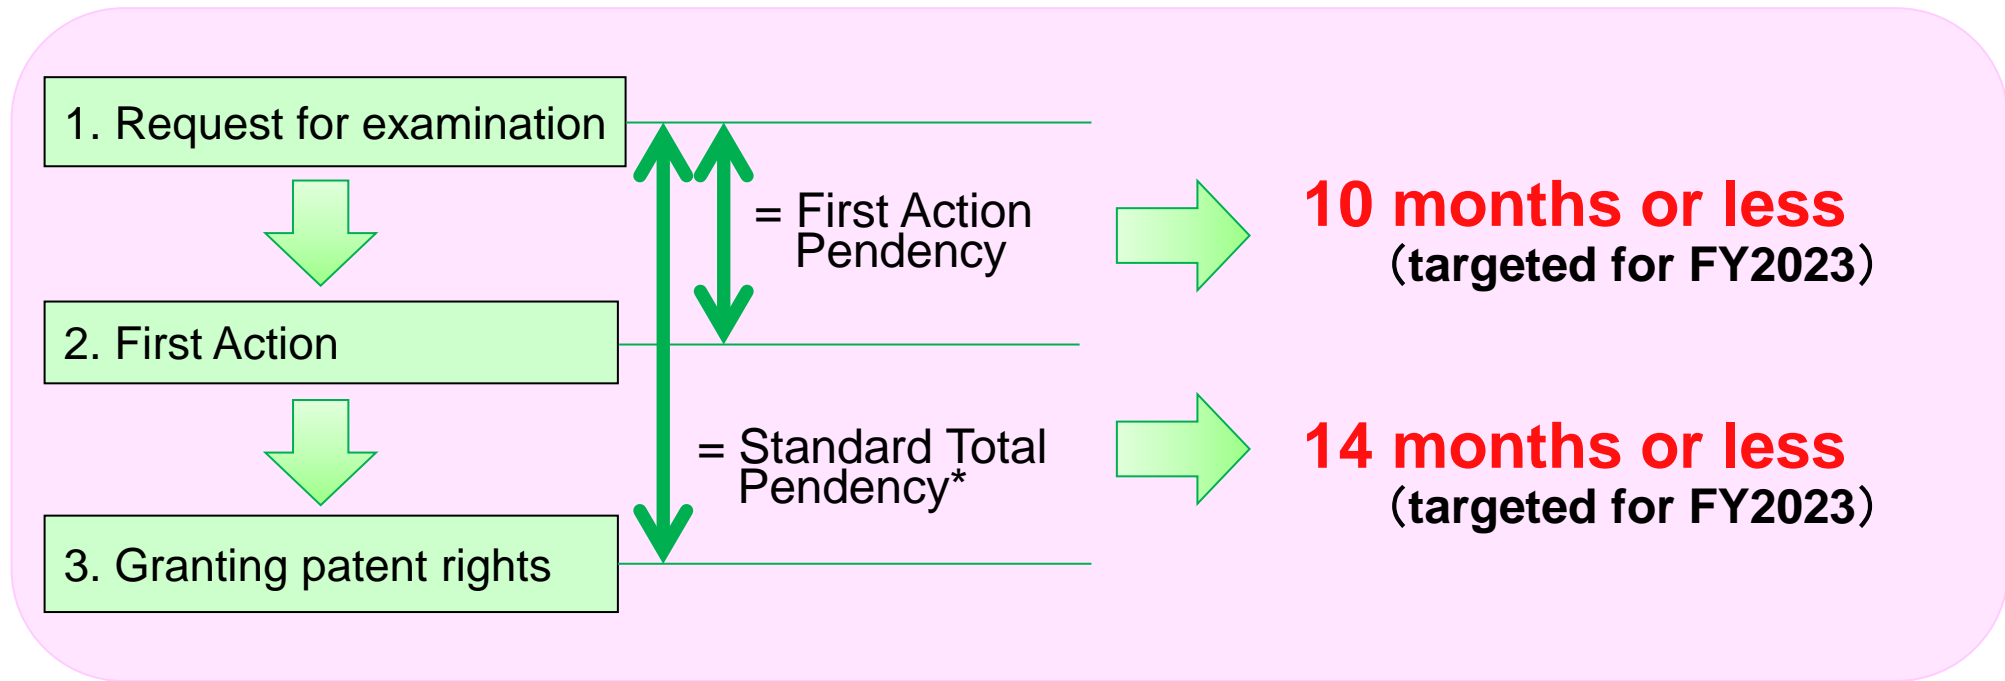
1. Request for examination

2. First Action

3. Granting patent rights

= First Action Pendency

10 months or less
（targeted for FY2023）

= Standard Total Pendency*

14 months or less
（targeted for FY2023）